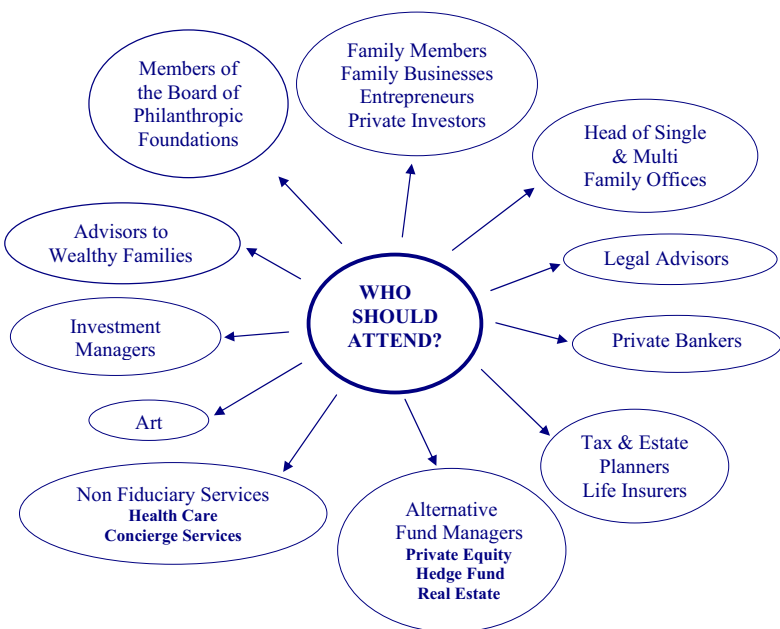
WHO SHOULD ATTEND?

Family Members
Family Businesses
Entrepreneurs
Private Investors

Head of Single & Multi Family Offices

Legal Advisors

Private Bankers

Tax & Estate Planners
Life Insurers

Alternative Fund Managers
Private Equity
Hedge Fund
Real Estate

Non Fiduciary Services
Health Care
Concierge Services

Art

Investment Managers

Advisors to Wealthy Families

Members of the Board of Philanthropic Foundations